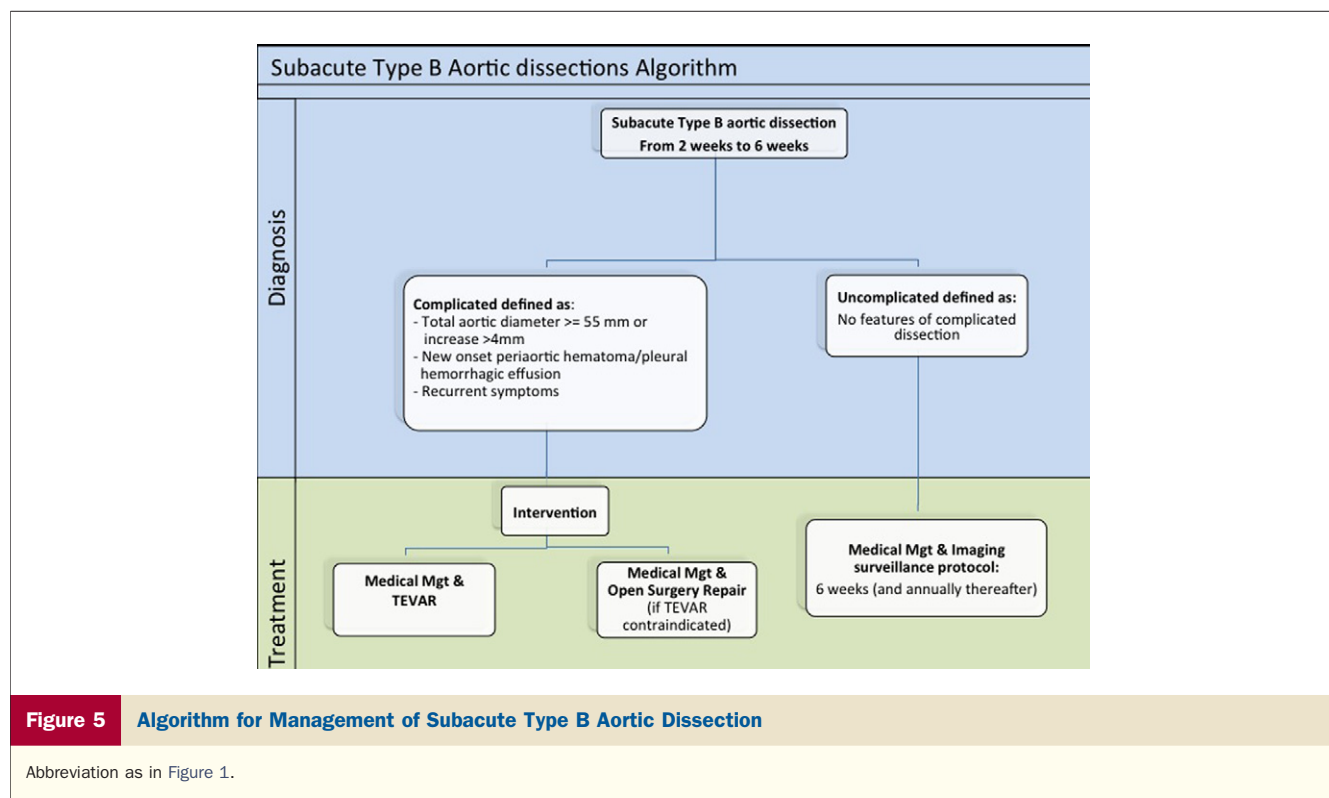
Subacute Type B Aortic dissections Algorithm

Diagnosis

Subacute Type B aortic dissection
From 2 weeks to 6 weeks

Complicated defined as:
- Total aortic diameter >= 55 mm or increase >4mm
- New onset periaortic hematoma/pleural hemorrhagic effusion
- Recurrent symptoms

Uncomplicated defined as:
No features of complicated dissection

Treatment

Intervention

Medical Mgt & TEVAR

Medical Mgt & Open Surgery Repair (if TEVAR contraindicated)

Medical Mgt & Imaging surveillance protocol:
6 weeks (and annually thereafter)

Figure 5 Algorithm for Management of Subacute Type B Aortic Dissection

Abbreviation as in Figure 1.